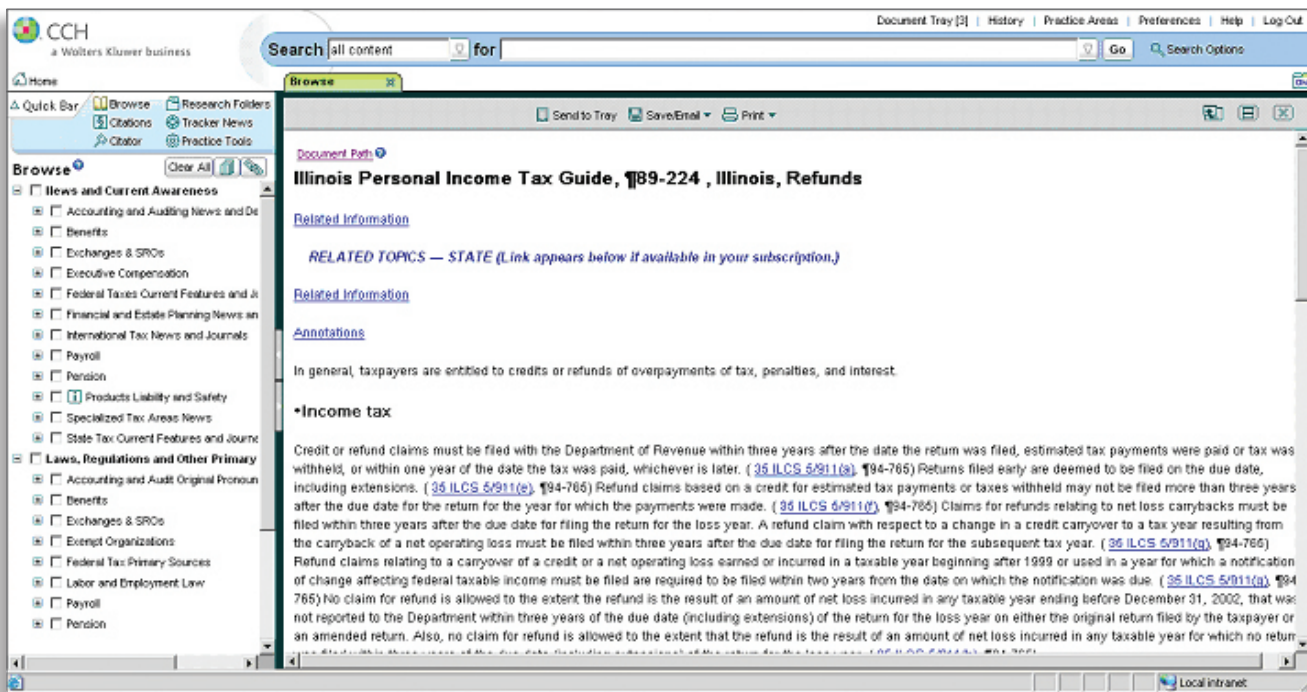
CCH
a Wolters Kluwer business

Document Tray [3] | History | Practice Areas | Preferences | Help | Log Out

Search all content for Go Search Options

Home

Browse

Quick Bar Browse Research Folders Citations Tracker News Citator Practice Tools

Browse Clear All

News and Current Awareness
Accounting and Auditing News and De
Benefits
Exchanges & SROs
Executive Compensation
Federal Taxes Current Features and J
Financial and Estate Planning News an
International Tax News and Journals
Payroll
Pension
Products Liability and Safety
Specialized Tax Areas News
State Tax Current Features and Journa
Laws, Regulations and Other Primary
Accounting and Audit Original Pronoun
Benefits
Exchanges & SROs
Exempt Organizations
Federal Tax Primary Sources
Labor and Employment Law
Payroll
Pension

Send to Tray Save/Email Print

Document Path

Illinois Personal Income Tax Guide, ¶89-224 , Illinois, Refunds

Related Information

RELATED TOPICS — STATE (Link appears below if available in your subscription.)

Related Information

Annotations

In general, taxpayers are entitled to credits or refunds of overpayments of tax, penalties, and interest.

•Income tax

Credit or refund claims must be filed with the Department of Revenue within three years after the date the return was filed, estimated tax payments were paid or tax was withheld, or within one year of the date the tax was paid, whichever is later. ( 35 ILCS 5/911(a), ¶94-765) Returns filed early are deemed to be filed on the due date, including extensions. ( 35 ILCS 5/911(e), ¶94-765) Refund claims based on a credit for estimated tax payments or taxes withheld may not be filed more than three years after the due date for the return for the year for which the payments were made. ( 35 ILCS 5/911(f), ¶94-765) Claims for refunds relating to net loss carrybacks must be filed within three years after the due date for filing the return for the loss year. A refund claim with respect to a change in a credit carryover to a tax year resulting from the carryback of a net operating loss must be filed within three years after the due date for filing the return for the subsequent tax year. ( 35 ILCS 5/911(g), ¶94-765) Refund claims relating to a carryover of a credit or a net operating loss earned or incurred in a taxable year beginning after 1999 or used in a year for which a notification of change affecting federal taxable income must be filed are required to be filed within two years from the date on which the notification was due. ( 35 ILCS 5/911(a), ¶94-765) No claim for refund is allowed to the extent the refund is the result of an amount of net loss incurred in any taxable year ending before December 31, 2002, that was not reported to the Department within three years of the due date (including extensions) of the return for the loss year on either the original return filed by the taxpayer or an amended return. Also, no claim for refund is allowed to the extent that the refund is the result of an amount of net loss incurred in any taxable year for which no return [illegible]

Local intranet